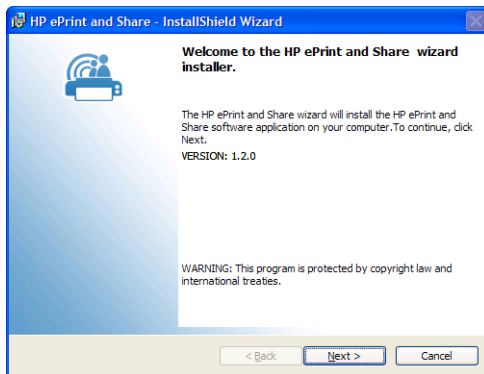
HP ePrint and Share - InstallShield Wizard

Welcome to the HP ePrint and Share wizard installer.

The HP ePrint and Share wizard will install the HP ePrint and Share software application on your computer.To continue, click Next.

VERSION: 1.2.0

WARNING: This program is protected by copyright law and international treaties.

< Back

Next >

Cancel